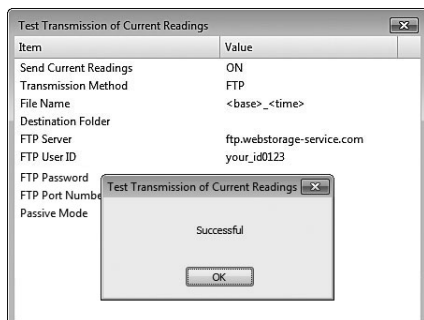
Test Transmission of Current Readings

| Item | Value |
|---|---|
| Send Current Readings | ON |
| Transmission Method | FTP |
| File Name | <base>_<time> |
| Destination Folder | |
| FTP Server | ftp.webstorage-service.com |
| FTP User ID | your_id0123 |
| FTP Password | |
| FTP Port Numbe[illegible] | |
| Passive Mode | |

Test Transmission of Current Readings

Successful

OK